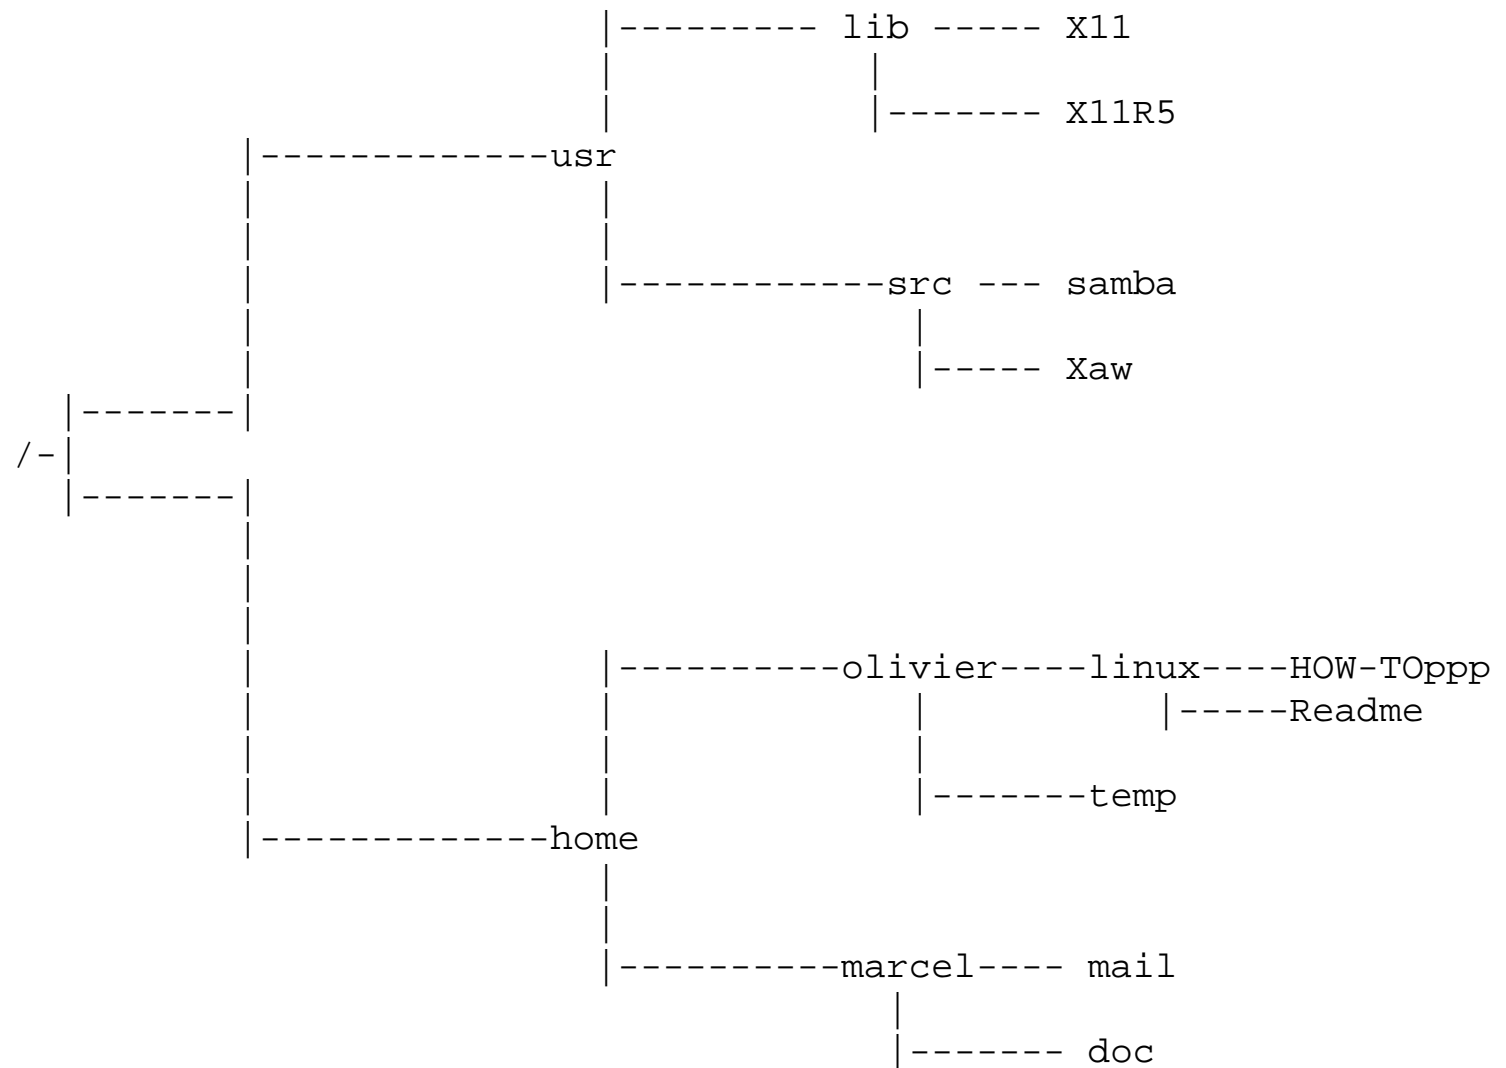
|--------- lib ----- X11
|
|------- X11R5
|------------usr
|
|------------src --- samba
|
|----- Xaw
|-------|
/-|
|-------|
|----------olivier----linux----HOW-TOppp
|-----Readme
|-------temp
|------------home
|----------marcel---- mail
|
|------- doc